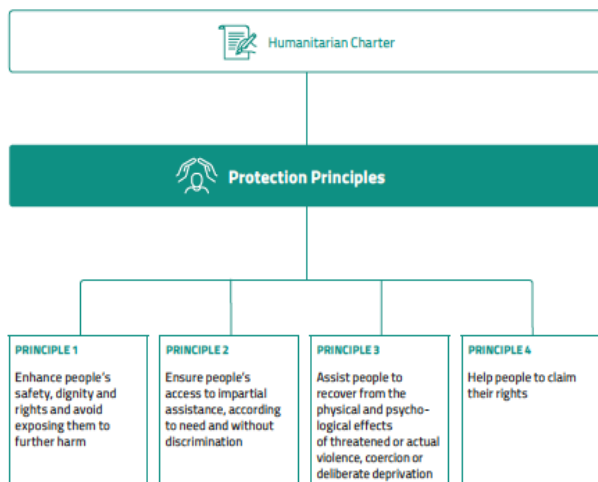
Humanitarian Charter

Protection Principles

PRINCIPLE 1

Enhance people's safety, dignity and rights and avoid exposing them to further harm

PRINCIPLE 2

Ensure people's access to impartial assistance, according to need and without discrimination

PRINCIPLE 3

Assist people to recover from the physical and psychological effects of threatened or actual violence, coercion or deliberate deprivation

PRINCIPLE 4

Help people to claim their rights